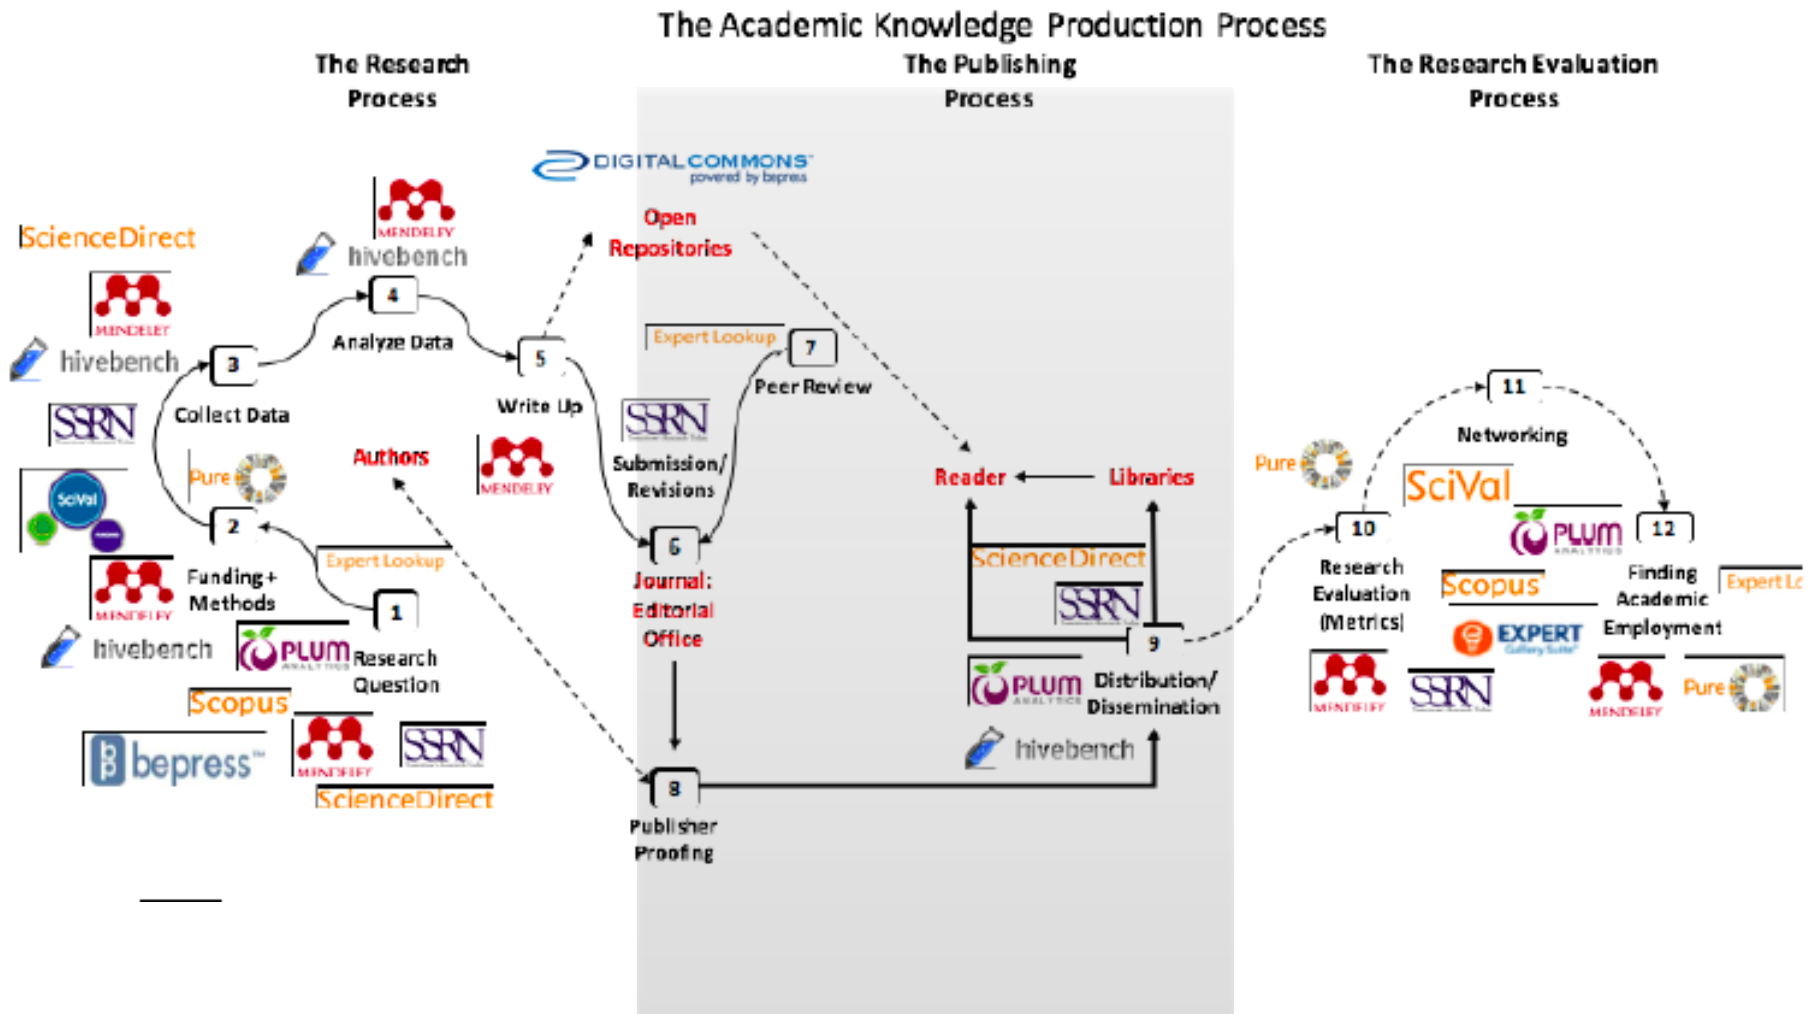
The Academic Knowledge Production Process

The Research Process

The Publishing Process

The Research Evaluation Process

DIGITAL COMMONS powered by bepress

Open Repositories

ScienceDirect

MENDELEY

hivebench

MENDELEY

hivebench

4

Analyze Data

3

Collect Data

5

Write Up

SSRN

Expert Lookup

7

Peer Review

SSRN

SciVal

Pure

Authors

MENDELEY

Submission/ Revisions

2

MENDELEY

Funding + Methods

Expert Lookup

6

Journal: Editorial Office

1

hivebench

PLUM ANALYTICS

Research Question

Scopus

bepress

MENDELEY

SSRN

ScienceDirect

8

Publisher Proofing

Reader

Libraries

ScienceDirect

SSRN

9

PLUM ANALYTICS

Distribution/ Dissemination

hivebench

11

Networking

Pure

SciVal

10

Research Evaluation (Metrics)

PLUM ANALYTICS

12

Finding Academic Employment

Expert Lo

Scopus

EXPERT Gallery Suite

MENDELEY

SSRN

MENDELEY

Pure